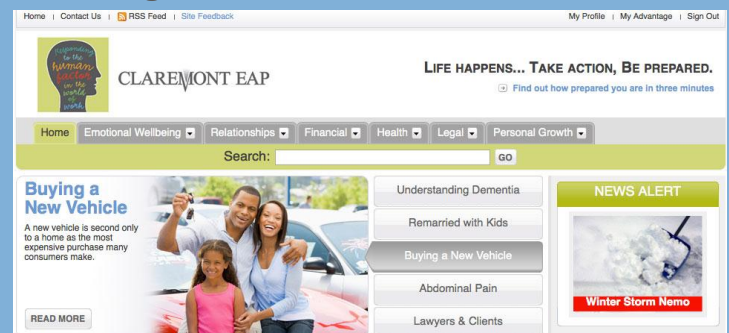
Home | Contact Us | RSS Feed | Site Feedback

My Profile | My Advantage | Sign Out

Responding to the human factor in the world of work

CLAREMONT EAP

LIFE HAPPENS... TAKE ACTION, BE PREPARED.

Find out how prepared you are in three minutes

Home | Emotional Wellbeing | Relationships | Financial | Health | Legal | Personal Growth

Search: GO

Buying a New Vehicle

A new vehicle is second only to a home as the most expensive purchase many consumers make.

READ MORE

Understanding Dementia

Remarried with Kids

Buying a New Vehicle

Abdominal Pain

Lawyers & Clients

NEWS ALERT

Winter Storm Nemo